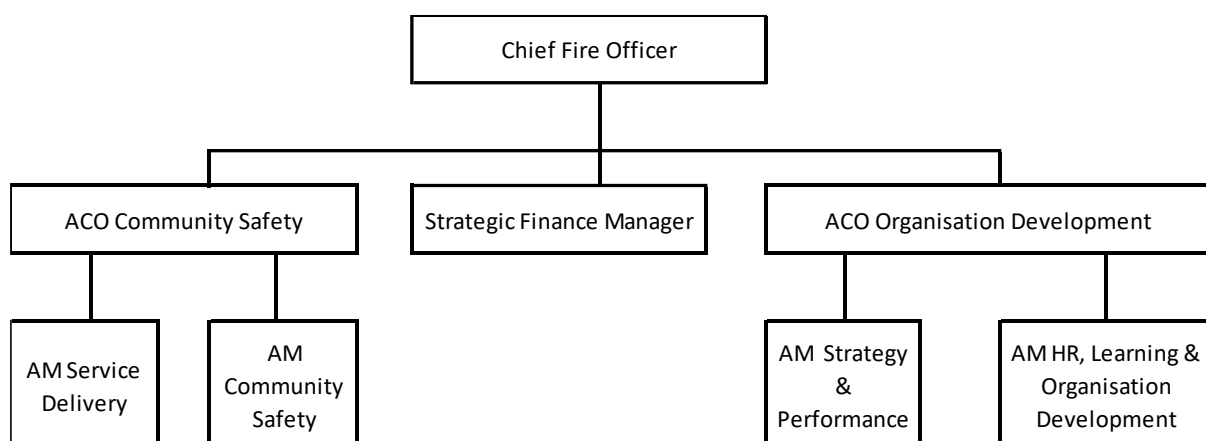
Chief Fire Officer

ACO Community Safety

Strategic Finance Manager

ACO Organisation Development

AM Service Delivery

AM Community Safety

AM Strategy & Performance

AM HR, Learning & Organisation Development